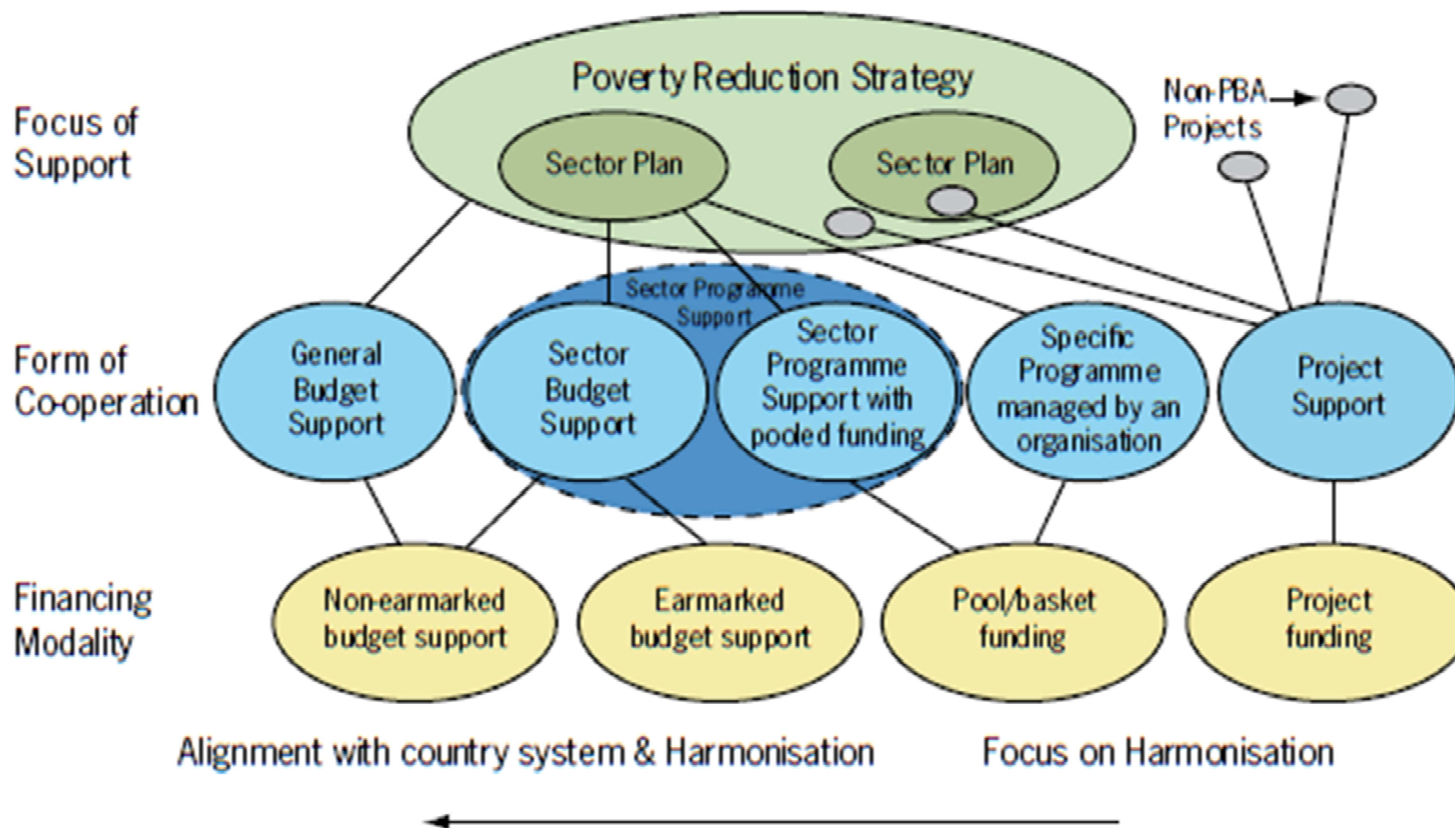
Poverty Reduction Strategy

Non-PBA Projects

Focus of Support

Sector Plan

Sector Plan

Sector Programme Support

Form of Co-operation

General Budget Support

Sector Budget Support

Sector Programme Support with pooled funding

Specific Programme managed by an organisation

Project Support

Financing Modality

Non-earmarked budget support

Earmarked budget support

Pool/basket funding

Project funding

Alignment with country system & Harmonisation

Focus on Harmonisation